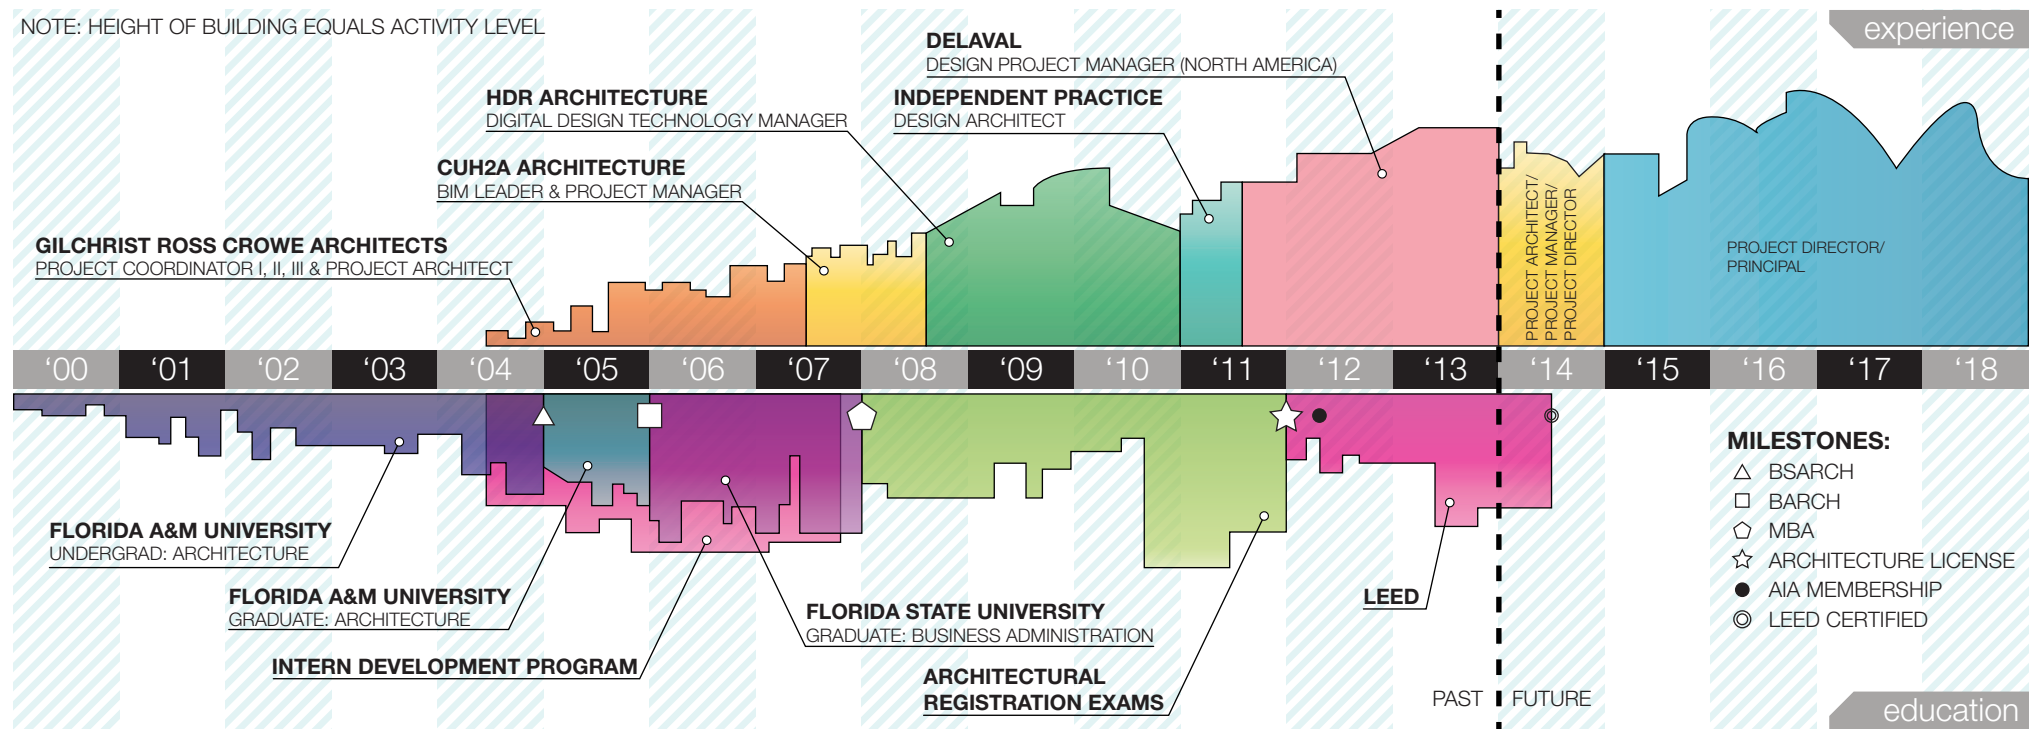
NOTE: HEIGHT OF BUILDING EQUALS ACTIVITY LEVEL

experience

DELAVAL
DESIGN PROJECT MANAGER (NORTH AMERICA)

HDR ARCHITECTURE
DIGITAL DESIGN TECHNOLOGY MANAGER

INDEPENDENT PRACTICE
DESIGN ARCHITECT

CUH2A ARCHITECTURE
BIM LEADER & PROJECT MANAGER

GILCHRIST ROSS CROWE ARCHITECTS
PROJECT COORDINATOR I, II, III & PROJECT ARCHITECT

PROJECT ARCHITECT/ PROJECT MANAGER/ PROJECT DIRECTOR

PROJECT DIRECTOR/ PRINCIPAL

‘00 ‘01 ‘02 ‘03 ‘04 ‘05 ‘06 ‘07 ‘08 ‘09 ‘10 ‘11 ‘12 ‘13 ‘14 ‘15 ‘16 ‘17 ‘18

MILESTONES:
BSARCH
BARCH
MBA
ARCHITECTURE LICENSE
AIA MEMBERSHIP
LEED CERTIFIED

FLORIDA A&M UNIVERSITY
UNDERGRAD: ARCHITECTURE

FLORIDA A&M UNIVERSITY
GRADUATE: ARCHITECTURE

INTERN DEVELOPMENT PROGRAM

FLORIDA STATE UNIVERSITY
GRADUATE: BUSINESS ADMINISTRATION

LEED

ARCHITECTURAL
REGISTRATION EXAMS

PAST FUTURE

education